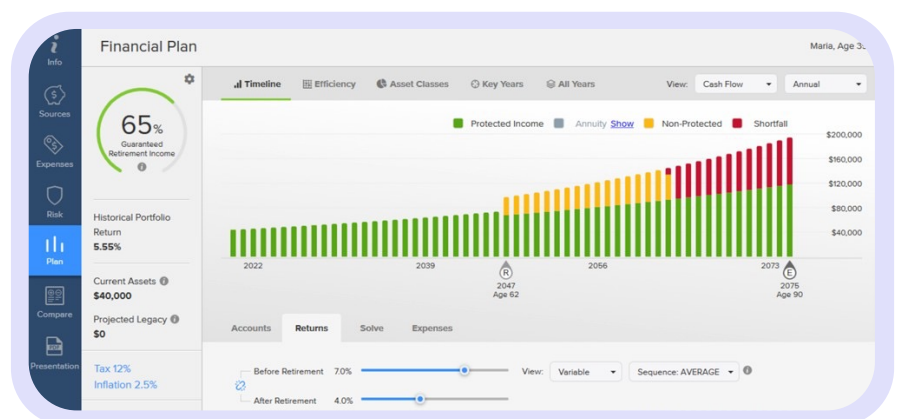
Info
Sources
Expenses
Risk
Plan
Compare
Presentation

Financial Plan

Maria, Age 3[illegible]

65%
Guaranteed Retirement Income

Historical Portfolio Return
5.55%

Current Assets
$40,000

Projected Legacy
$0

Tax 12%
Inflation 2.5%

Timeline
Efficiency
Asset Classes
Key Years
All Years

View: Cash Flow
Annual

Protected Income
Annuity Show
Non-Protected
Shortfall

$200,000
$160,000
$120,000
$80,000
$40,000

2022
2039
2056
2073
R
2047
Age 62
E
2075
Age 90

Accounts
Returns
Solve
Expenses

Before Retirement 7.0%
After Retirement 4.0%
View: Variable
Sequence: AVERAGE